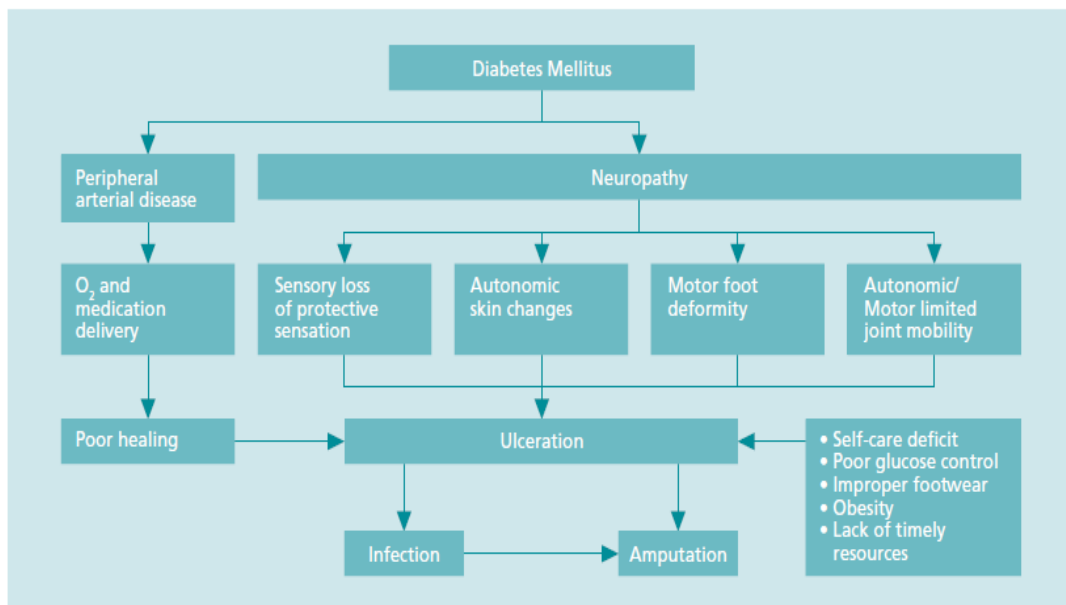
Diabetes Mellitus

Peripheral arterial disease

Neuropathy

$O_2$ and medication delivery

Sensory loss of protective sensation

Autonomic skin changes

Motor foot deformity

Autonomic/ Motor limited joint mobility

Poor healing

Ulceration

• Self-care deficit
• Poor glucose control
• Improper footwear
• Obesity
• Lack of timely resources

Infection

Amputation